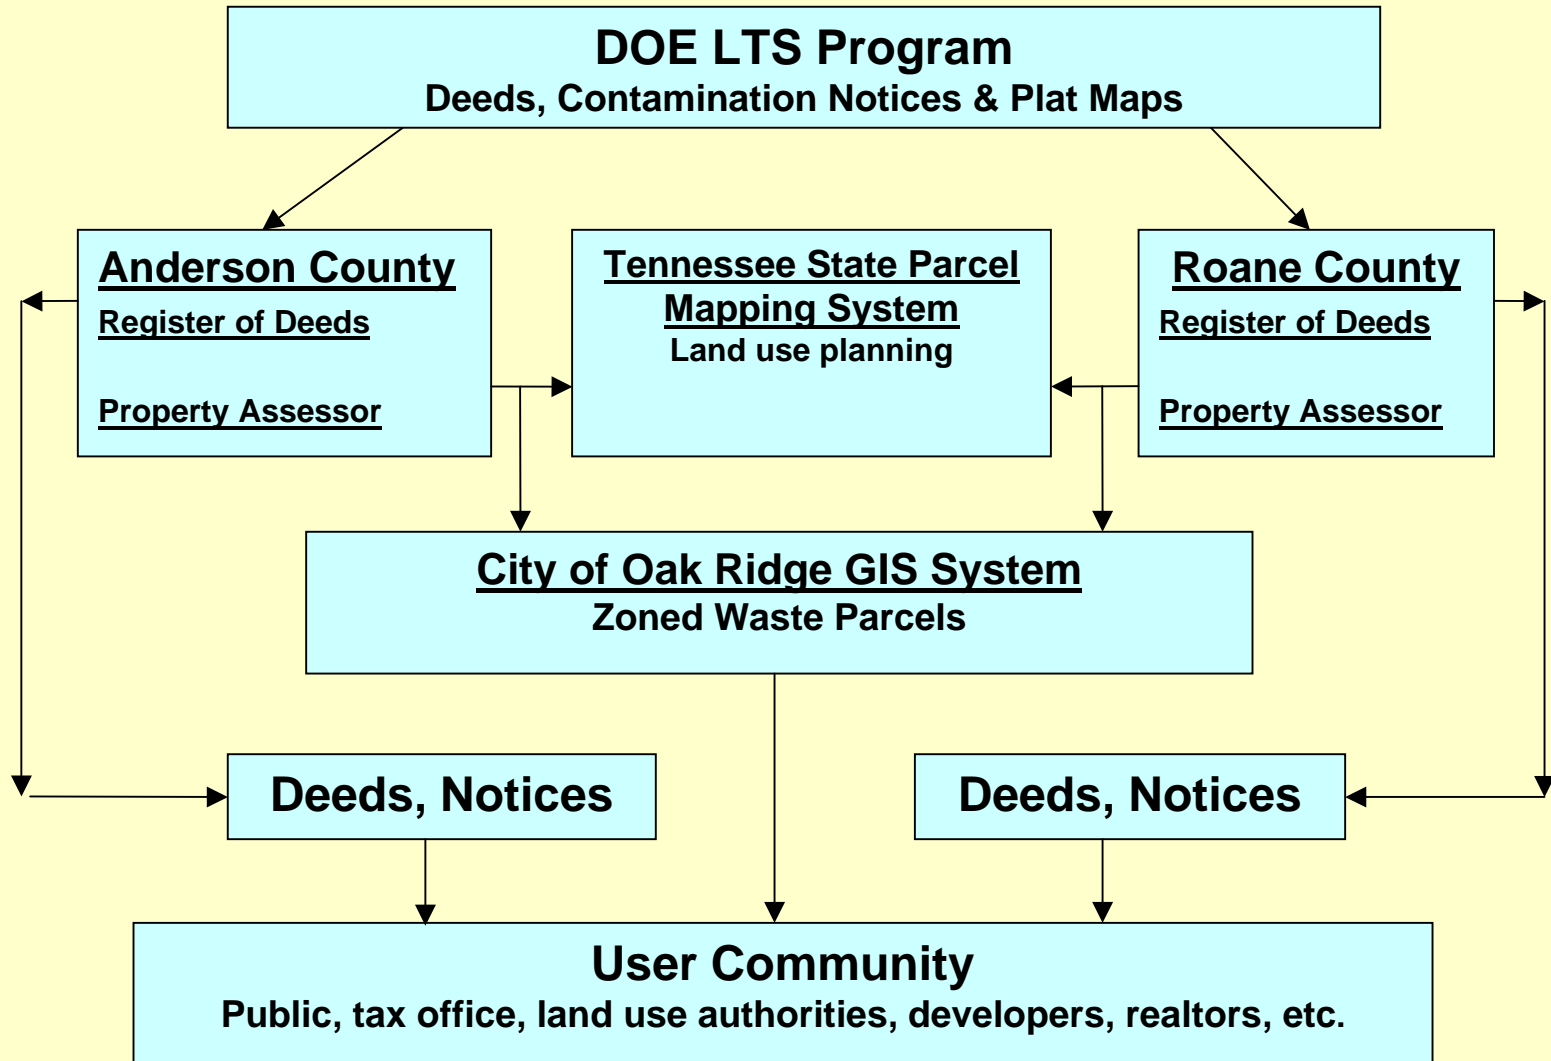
DOE LTS Program
Deeds, Contamination Notices & Plat Maps

Anderson County
Register of Deeds

Property Assessor

Tennessee State Parcel Mapping System
Land use planning

Roane County
Register of Deeds

Property Assessor

City of Oak Ridge GIS System
Zoned Waste Parcels

Deeds, Notices

Deeds, Notices

User Community
Public, tax office, land use authorities, developers, realtors, etc.